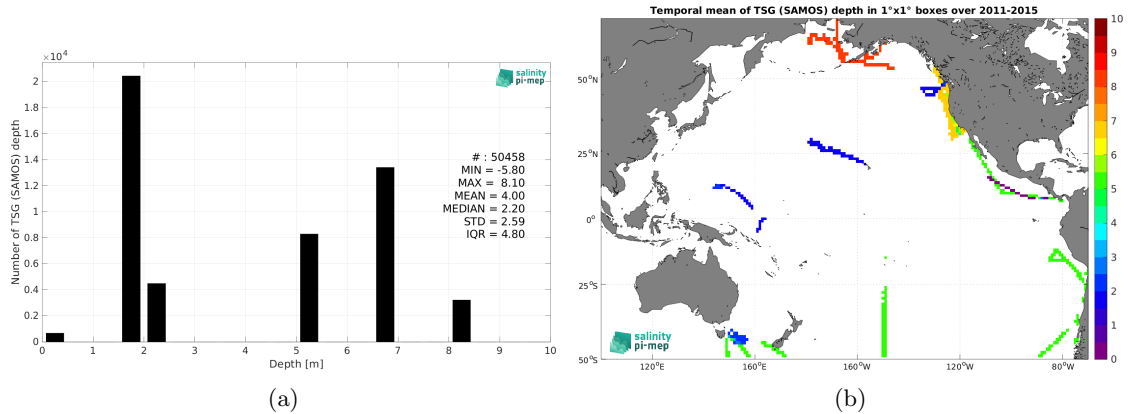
$\times 10^4$

2
1.8
1.6
1.4
1.2
1
0.8
0.6
0.4
0.2
0

Number of TSG (SAMOS) depth

0 1 2 3 4 5 6 7 8 9 10
Depth [m]

salinity pi-mep

# : 50458
MIN = -5.80
MAX = 8.10
MEAN = 4.00
MEDIAN = 2.20
STD = 2.59
IQR = 4.80

(a)

Temporal mean of TSG (SAMOS) depth in 1°x1° boxes over 2011-2015

50°N
25°N
0°
25°S
50°S

120°E 160°E 160°W 120°W 80°W

10
9
8
7
6
5
4
3
2
1
0

salinity pi-mep

(b)